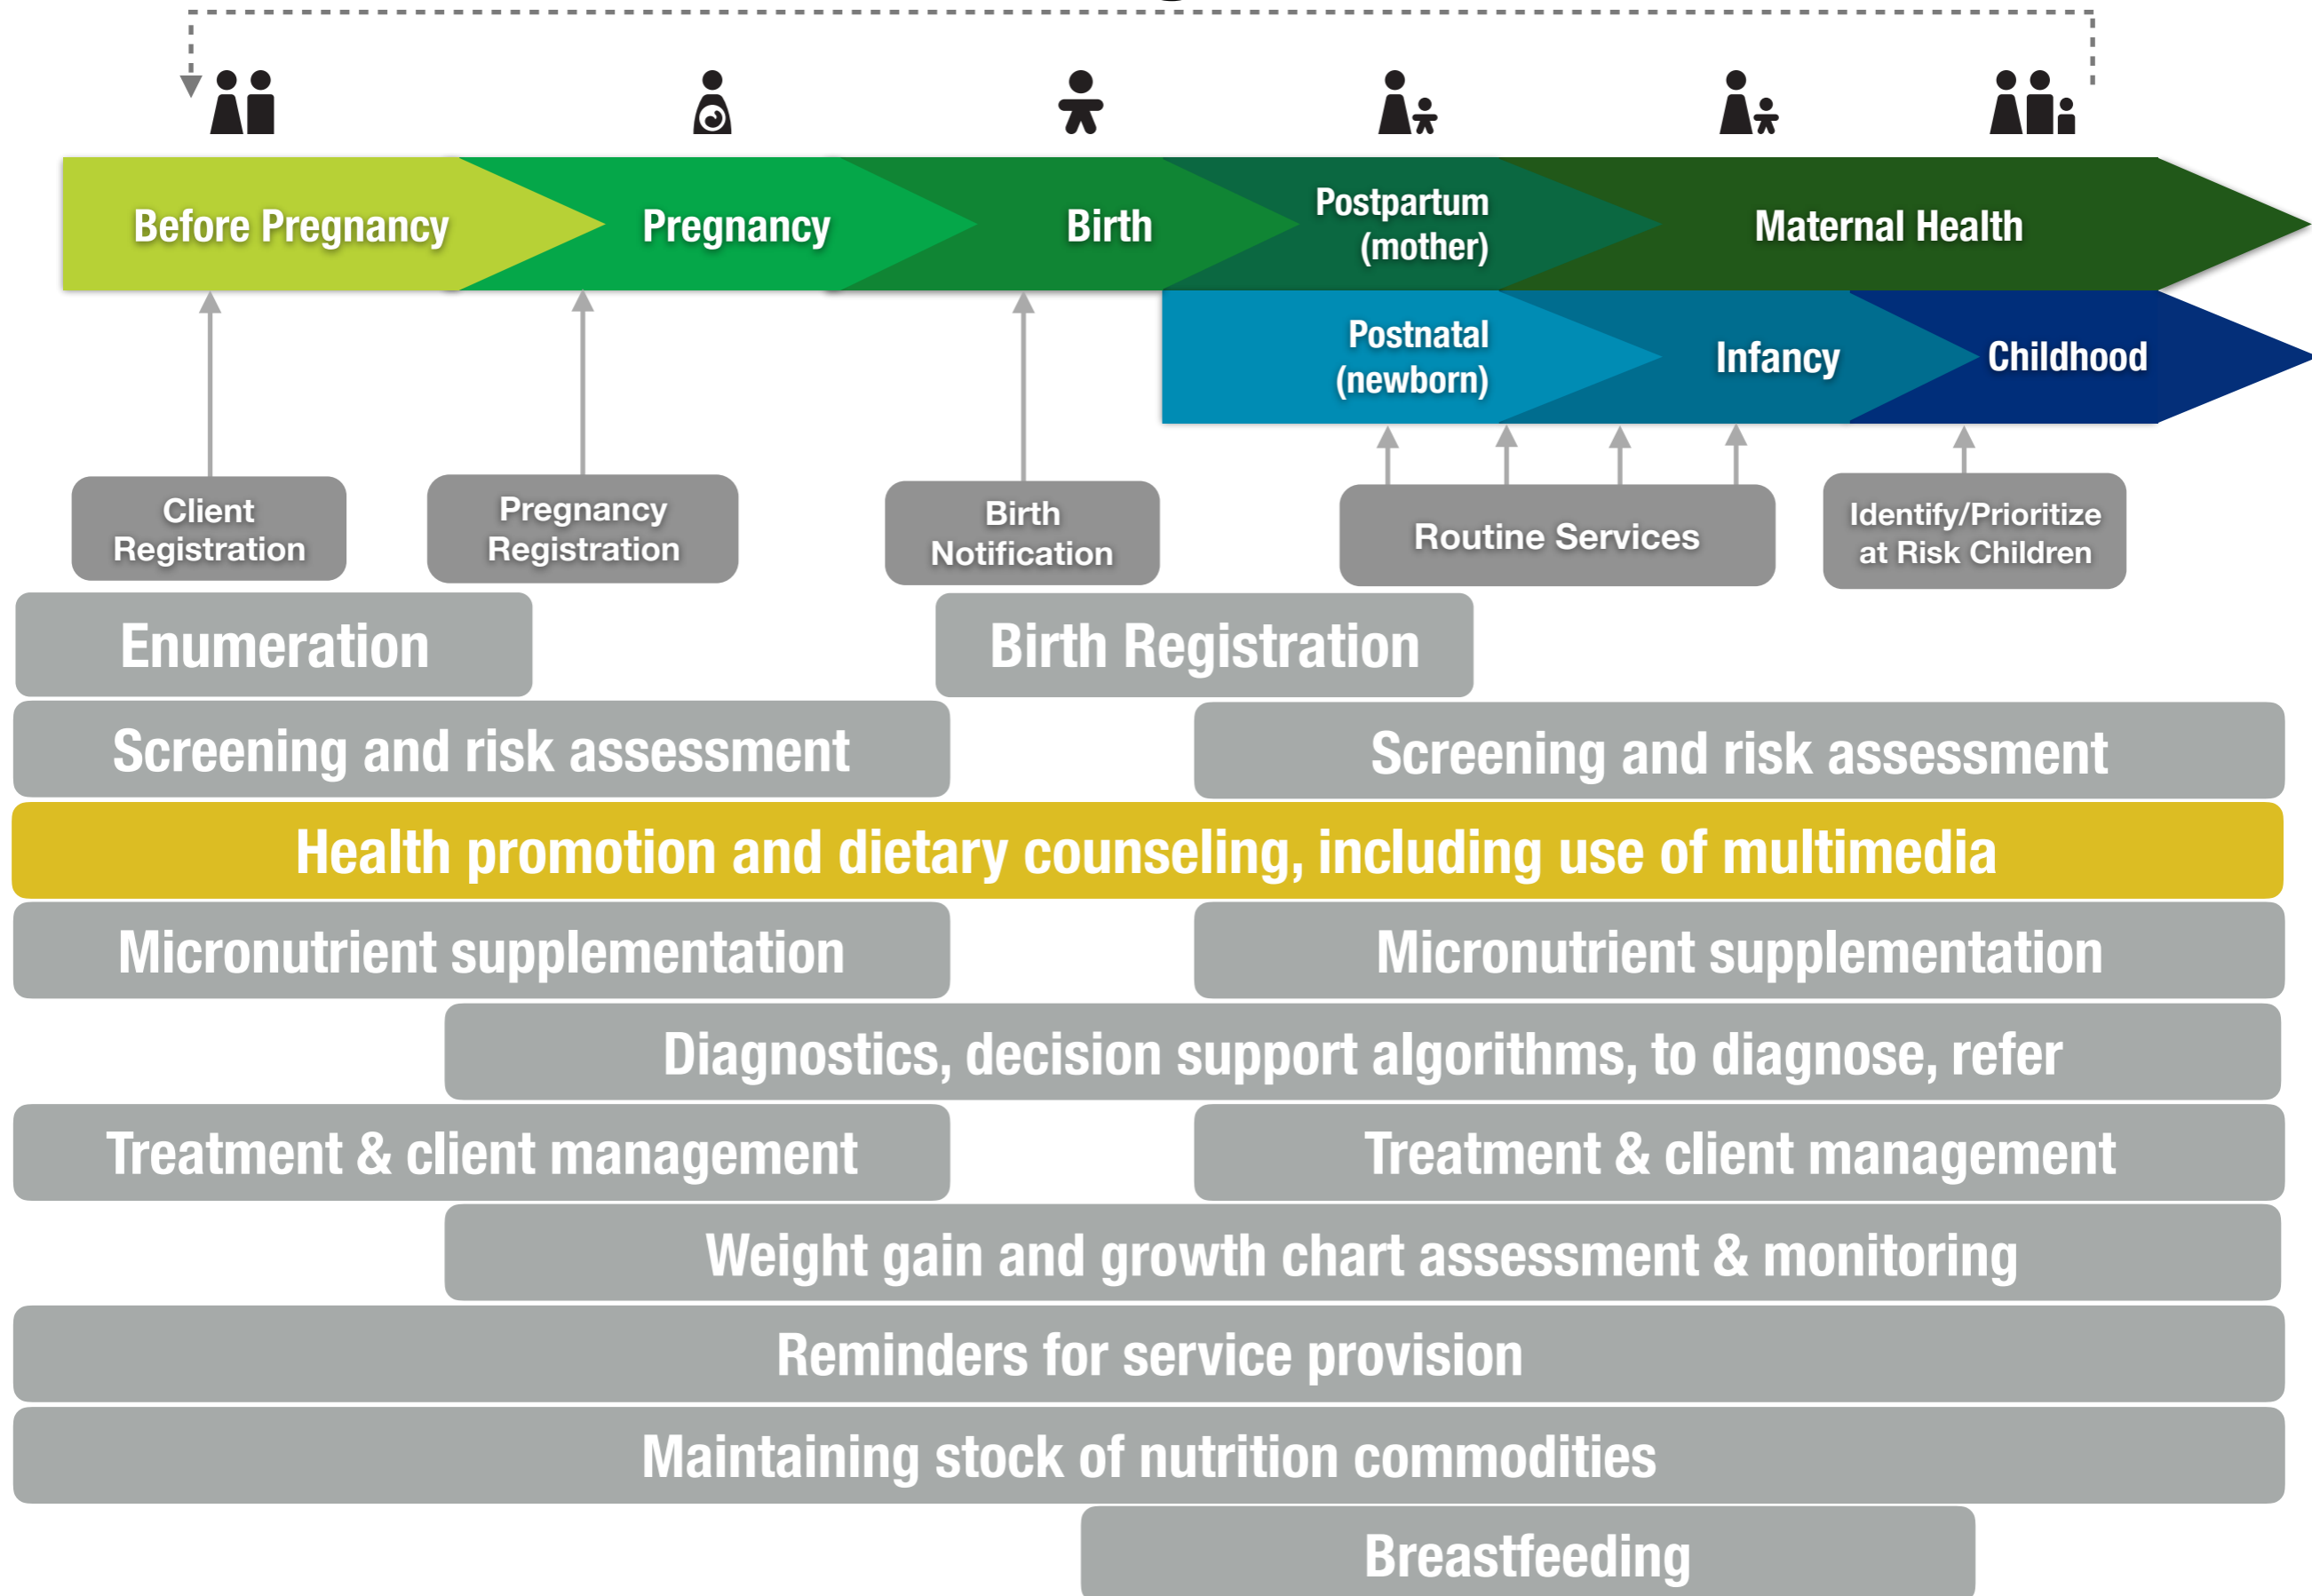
Before Pregnancy

Pregnancy

Birth

Postpartum (mother)

Maternal Health

Postnatal (newborn)

Infancy

Childhood

Client Registration

Pregnancy Registration

Birth Notification

Routine Services

Identify/Prioritize at Risk Children

Enumeration

Birth Registration

Screening and risk assessment

Screening and risk assessment

Health promotion and dietary counseling, including use of multimedia

Micronutrient supplementation

Micronutrient supplementation

Diagnostics, decision support algorithms, to diagnose, refer

Treatment & client management

Treatment & client management

Weight gain and growth chart assessment & monitoring

Reminders for service provision

Maintaining stock of nutrition commodities

Breastfeeding